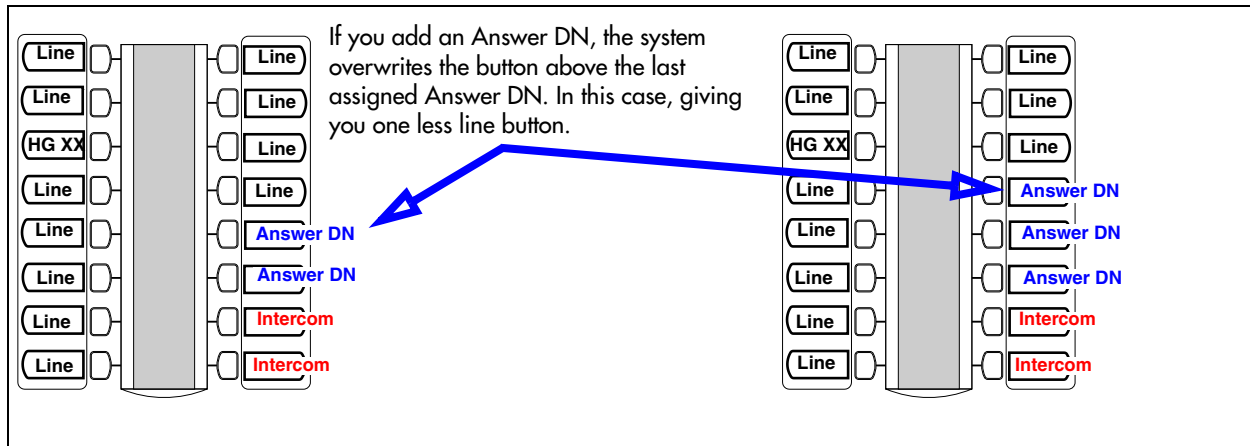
Line
Line
HG XX
Line
Line
Line
Line
Line

Line
Line
Line
Line
Answer DN
Answer DN
Intercom
Intercom

If you add an Answer DN, the system overwrites the button above the last assigned Answer DN. In this case, giving you one less line button.

Line
Line
HG XX
Line
Line
Line
Line
Line

Line
Line
Line
Answer DN
Answer DN
Answer DN
Intercom
Intercom